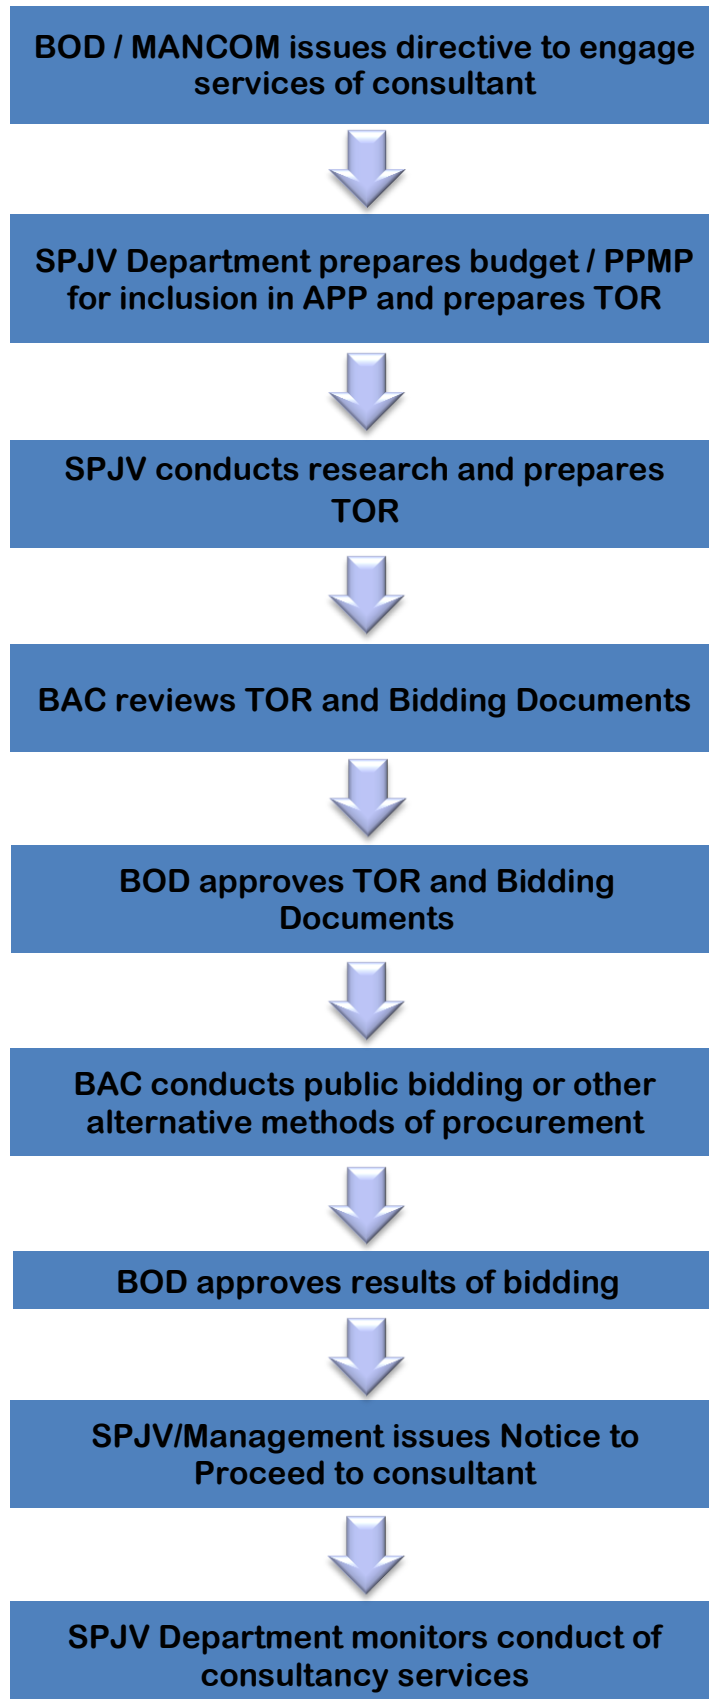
BOD / MANCOM issues directive to engage services of consultant

SPJV Department prepares budget / PPMP for inclusion in APP and prepares TOR

SPJV conducts research and prepares TOR

BAC reviews TOR and Bidding Documents

BOD approves TOR and Bidding Documents

BAC conducts public bidding or other alternative methods of procurement

BOD approves results of bidding

SPJV/Management issues Notice to Proceed to consultant

SPJV Department monitors conduct of consultancy services